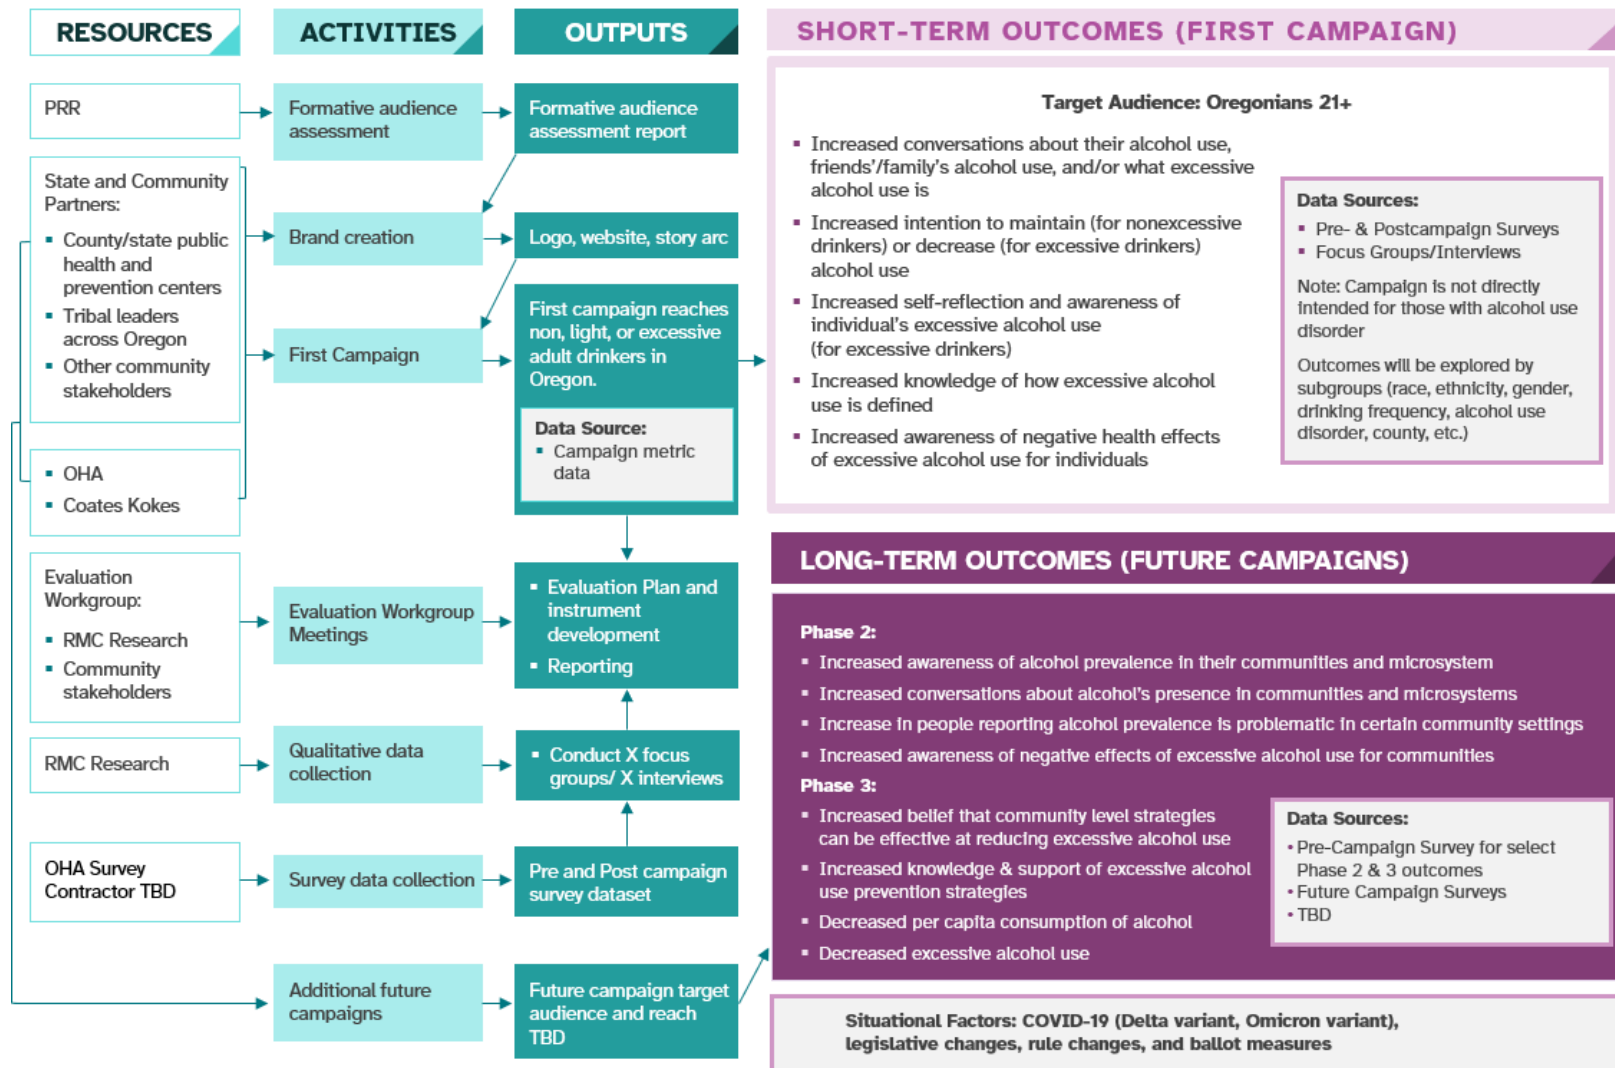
RESOURCES

ACTIVITIES

OUTPUTS

SHORT-TERM OUTCOMES (FIRST CAMPAIGN)

PRR

Formative audience assessment

Formative audience assessment report

State and Community Partners:
- County/state public health and prevention centers
- Tribal leaders across Oregon
- Other community stakeholders

Brand creation

Logo, website, story arc

First Campaign

First campaign reaches non, light, or excessive adult drinkers in Oregon.

Data Source:
- Campaign metric data

- OHA
- Coates Kokes

Target Audience: Oregonians 21+

- Increased conversations about their alcohol use, friends'/family's alcohol use, and/or what excessive alcohol use is
- Increased intention to maintain (for nonexcessive drinkers) or decrease (for excessive drinkers) alcohol use
- Increased self-reflection and awareness of individual's excessive alcohol use (for excessive drinkers)
- Increased knowledge of how excessive alcohol use is defined
- Increased awareness of negative health effects of excessive alcohol use for individuals

Data Sources:
- Pre- & Postcampaign Surveys
- Focus Groups/Interviews

Note: Campaign is not directly intended for those with alcohol use disorder

Outcomes will be explored by subgroups (race, ethnicity, gender, drinking frequency, alcohol use disorder, county, etc.)

Evaluation Workgroup:
- RMC Research
- Community stakeholders

Evaluation Workgroup Meetings

- Evaluation Plan and instrument development
- Reporting

LONG-TERM OUTCOMES (FUTURE CAMPAIGNS)

Phase 2:
- Increased awareness of alcohol prevalence in their communities and microsystem
- Increased conversations about alcohol's presence in communities and microsystems
- Increase in people reporting alcohol prevalence is problematic in certain community settings
- Increased awareness of negative effects of excessive alcohol use for communities

Phase 3:
- Increased belief that community level strategies can be effective at reducing excessive alcohol use
- Increased knowledge & support of excessive alcohol use prevention strategies
- Decreased per capita consumption of alcohol
- Decreased excessive alcohol use

Data Sources:
- Pre-Campaign Survey for select Phase 2 & 3 outcomes
- Future Campaign Surveys
- TBD

RMC Research

Qualitative data collection

- Conduct X focus groups/ X interviews

OHA Survey Contractor TBD

Survey data collection

Pre and Post campaign survey dataset

Additional future campaigns

Future campaign target audience and reach TBD

Situational Factors: COVID-19 (Delta variant, Omicron variant), legislative changes, rule changes, and ballot measures